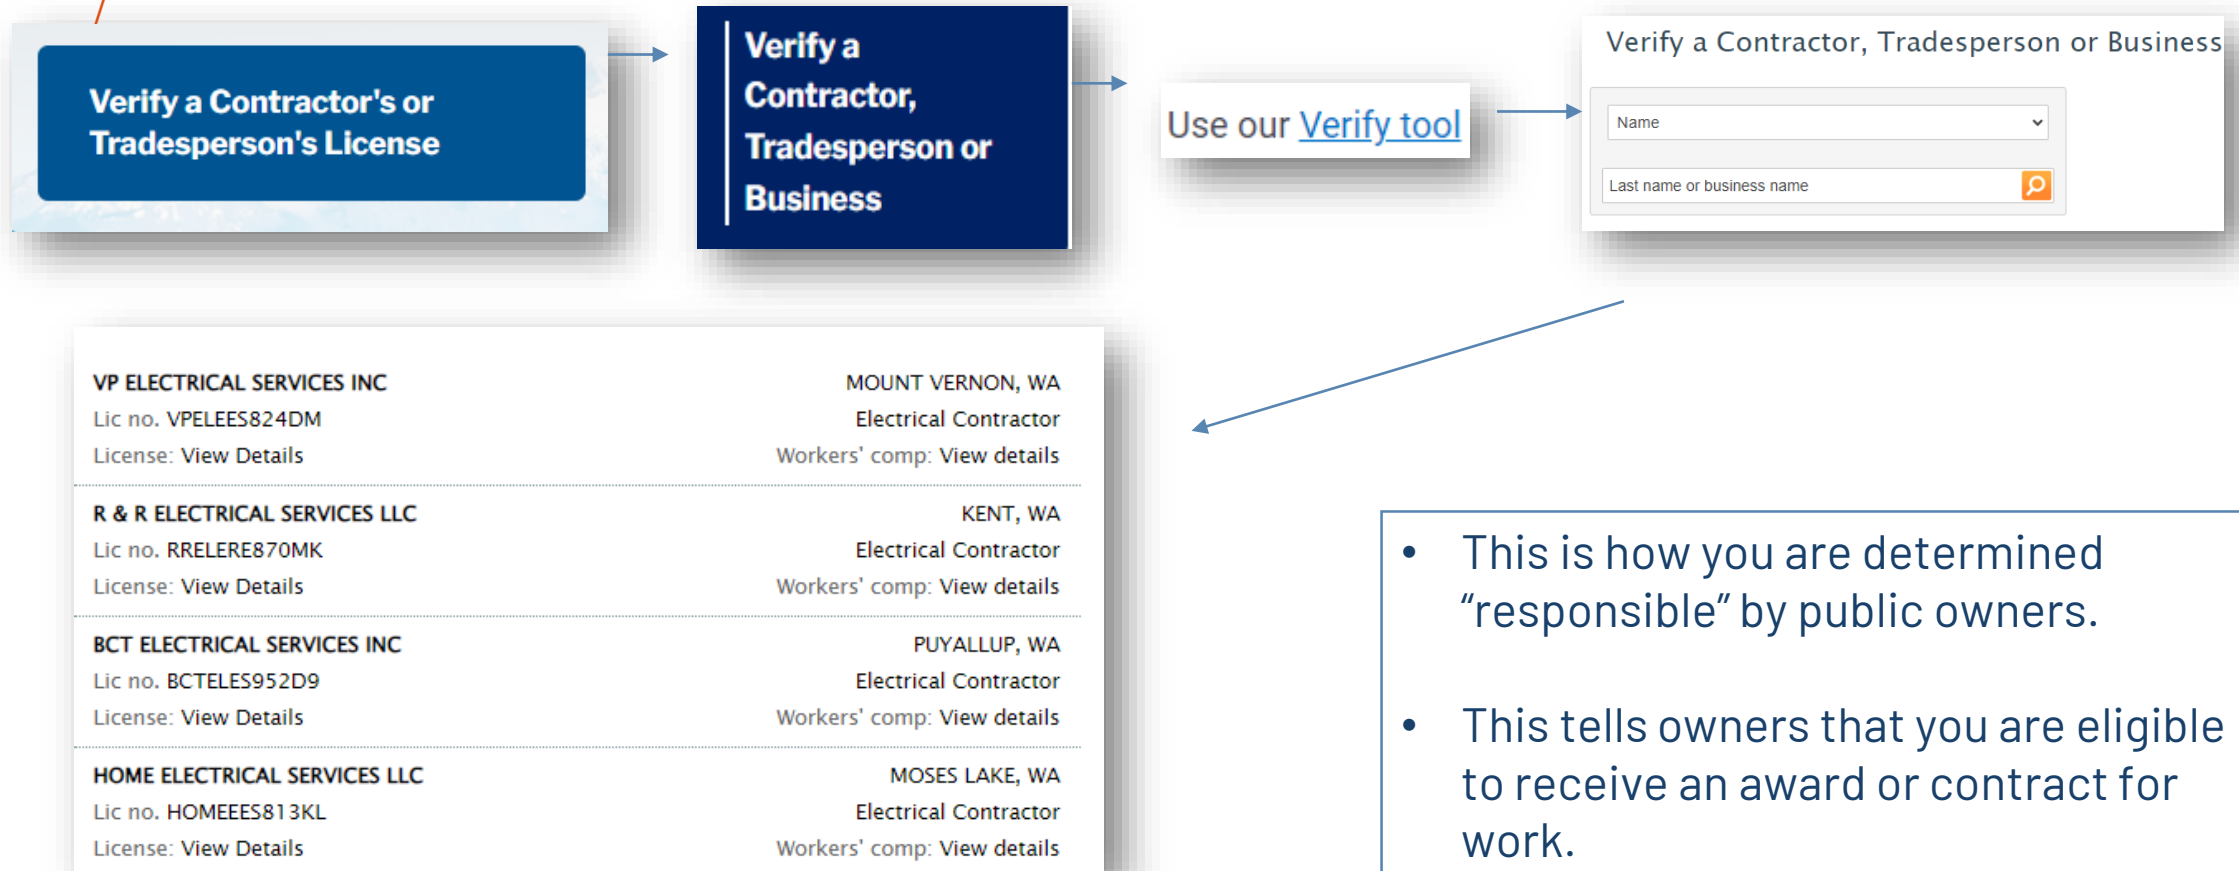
Verify a Contractor's or Tradesperson's License

Verify a Contractor, Tradesperson or Business

Use our Verify tool

Verify a Contractor, Tradesperson or Business

Name

Last name or business name

VP ELECTRICAL SERVICES INC
Lic no. VPELEES824DM
License: View Details

MOUNT VERNON, WA
Electrical Contractor
Workers' comp: View details

R & R ELECTRICAL SERVICES LLC
Lic no. RRELERE870MK
License: View Details

KENT, WA
Electrical Contractor
Workers' comp: View details

BCT ELECTRICAL SERVICES INC
Lic no. BCTELES952D9
License: View Details

PUYALLUP, WA
Electrical Contractor
Workers' comp: View details

HOME ELECTRICAL SERVICES LLC
Lic no. HOMEEES813KL
License: View Details

MOSES LAKE, WA
Electrical Contractor
Workers' comp: View details

• This is how you are determined “responsible” by public owners.

• This tells owners that you are eligible to receive an award or contract for work.